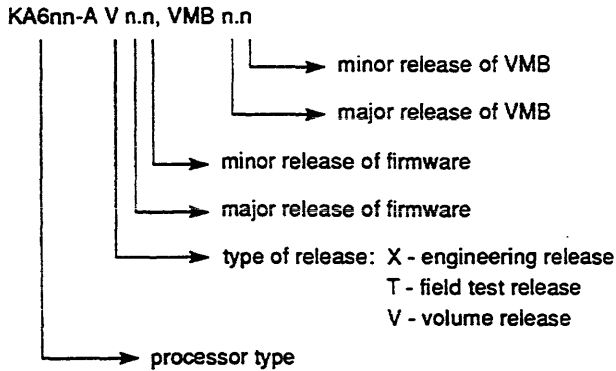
KA6nn-A V n.n, VMB n.n

minor release of VMB

major release of VMB

minor release of firmware

major release of firmware

type of release: X - engineering release
T - field test release
V - volume release

processor type